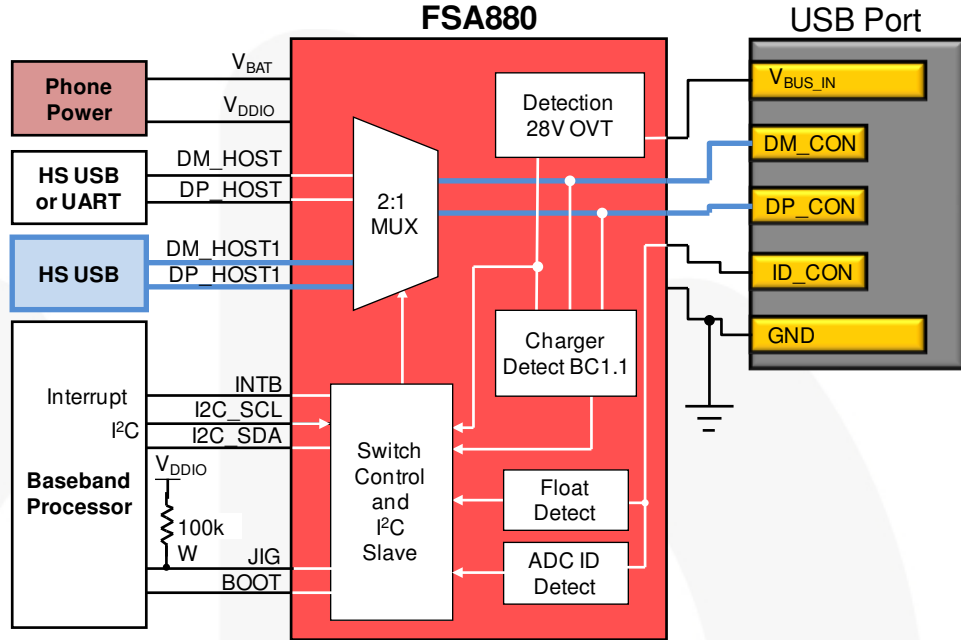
FSA880

USB Port

Phone Power

$V_{BAT}$

$V_{DDIO}$

HS USB or UART

DM_HOST

DP_HOST

HS USB

DM_HOST1

DP_HOST1

2:1 MUX

Detection 28V OVT

$V_{BUS\_IN}$

DM_CON

DP_CON

ID_CON

GND

Charger Detect BC1.1

Interrupt

$I^2C$

Baseband Processor

INTB

I2C_SCL

I2C_SDA

$V_{DDIO}$

100k W

JIG

BOOT

Switch Control and $I^2C$ Slave

Float Detect

ADC ID Detect